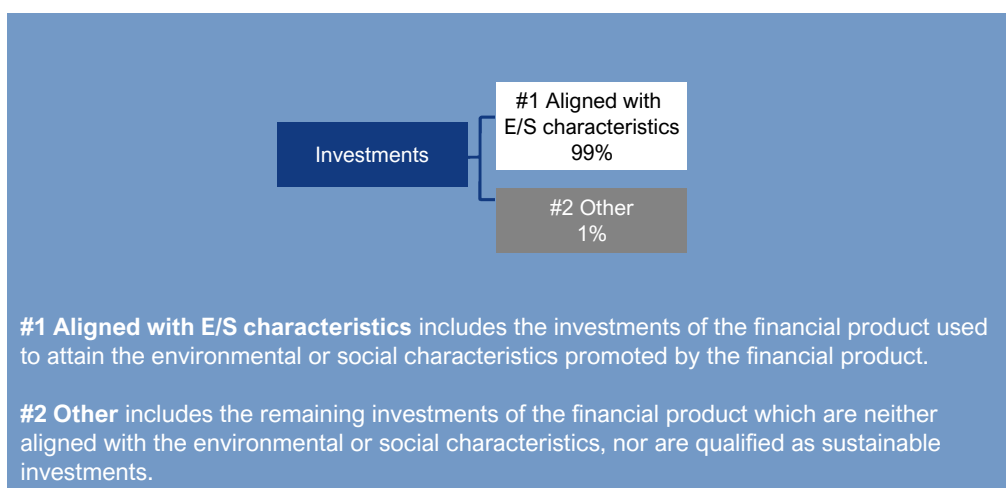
Investments

#1 Aligned with E/S characteristics 99%

#2 Other 1%

**#1 Aligned with E/S characteristics** includes the investments of the financial product used to attain the environmental or social characteristics promoted by the financial product.

**#2 Other** includes the remaining investments of the financial product which are neither aligned with the environmental or social characteristics, nor are qualified as sustainable investments.